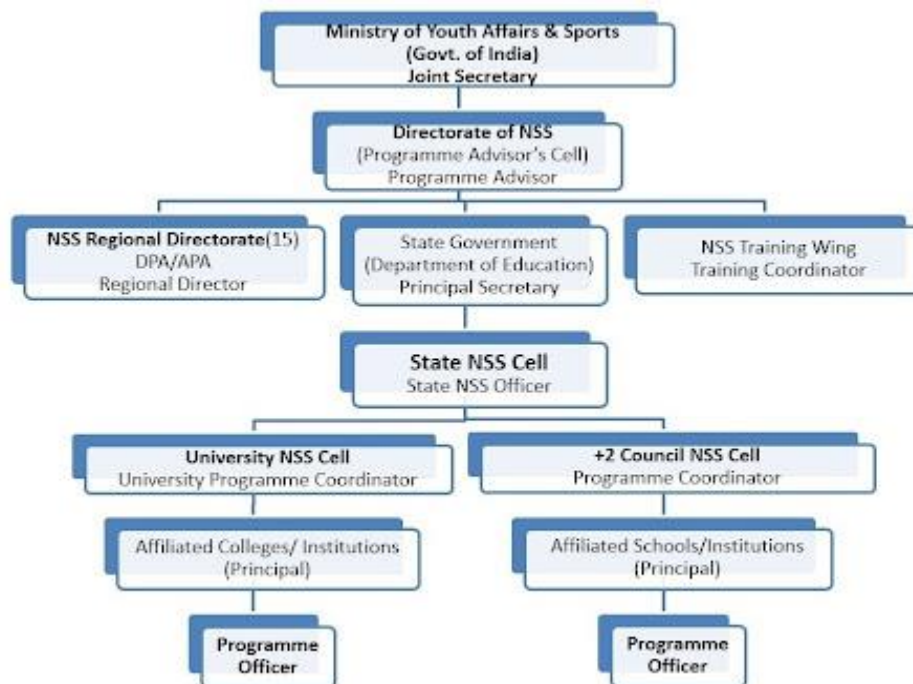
Ministry of Youth Affairs & Sports
(Govt. of India)
Joint Secretary

Directorate of NSS
(Programme Advisor's Cell)
Programme Advisor

NSS Regional Directorate(15)
DPA/APA
Regional Director

State Government
(Department of Education)
Principal Secretary

NSS Training Wing
Training Coordinator

State NSS Cell
State NSS Officer

University NSS Cell
University Programme Coordinator

+2 Council NSS Cell
Programme Coordinator

Affiliated Colleges/ Institutions
(Principal)

Affiliated Schools/Institutions
(Principal)

Programme Officer

Programme Officer